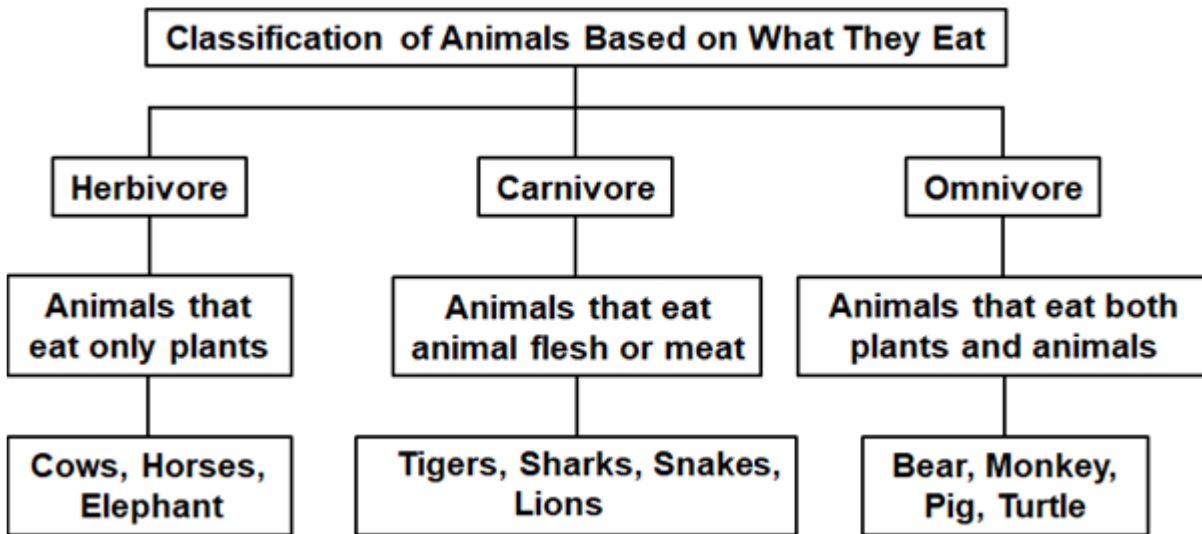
Classification of Animals Based on What They Eat

Herbivore

Animals that eat only plants

Cows, Horses, Elephant

Carnivore

Animals that eat animal flesh or meat

Tigers, Sharks, Snakes, Lions

Omnivore

Animals that eat both plants and animals

Bear, Monkey, Pig, Turtle